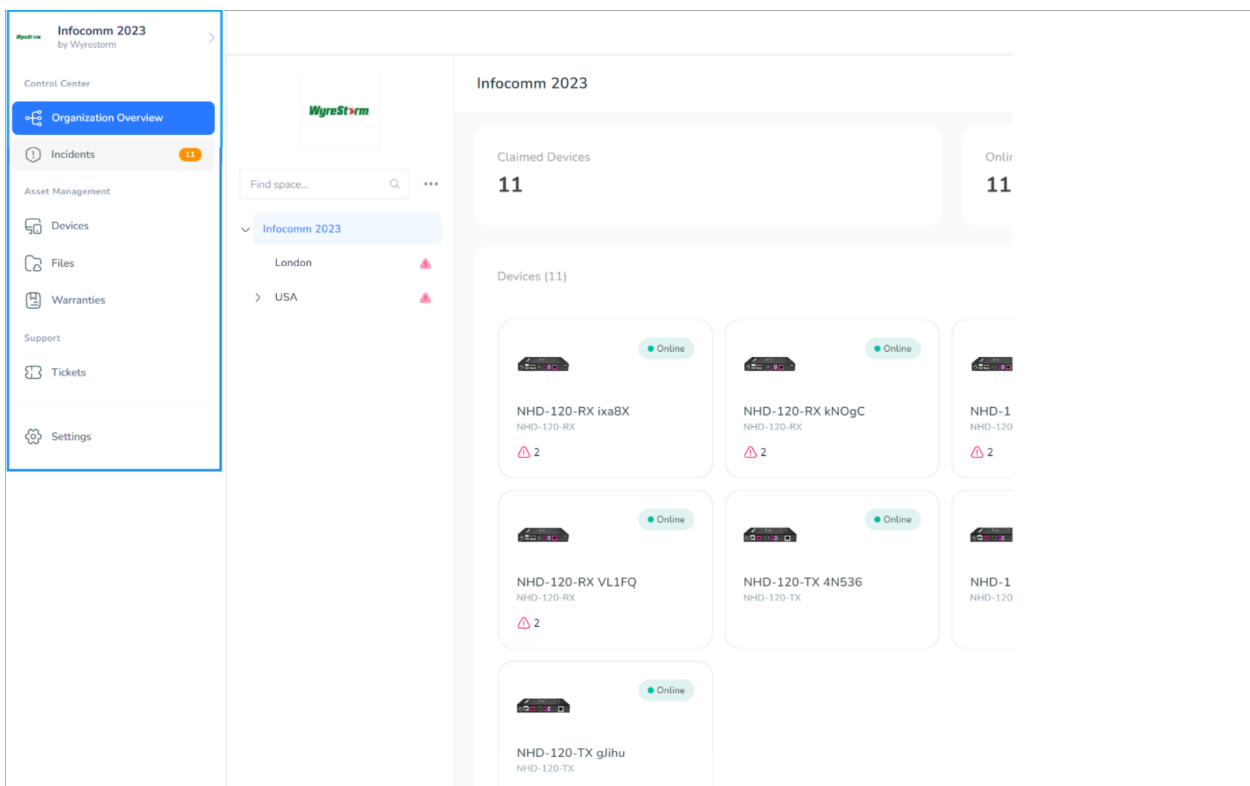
WyreStorm Infocomm 2023
by Wyrestorm

Control Center

Organization Overview

Incidents 11

Asset Management

Devices

Files

Warranties

Support

Tickets

Settings

WyreStorm

Find space...

Infocomm 2023

London

USA

Infocomm 2023

Claimed Devices
11

Onli
11

Devices (11)

Online
NHD-120-RX ixa8X
NHD-120-RX
2

Online
NHD-120-RX kNOgC
NHD-120-RX
2

NHD-1
NHD-120
2

Online
NHD-120-RX VL1FQ
NHD-120-RX
2

Online
NHD-120-TX 4N536
NHD-120-TX

NHD-1
NHD-120

Online
NHD-120-TX gJihu
NHD-120-TX